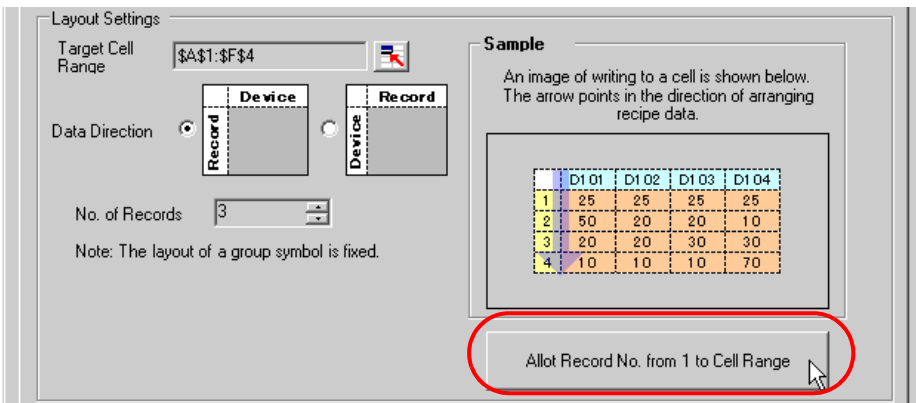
Layout Settings

Target Cell Range $A$1:$F$4

Data Direction

| | Device |
|---|---|
| Record | |

| | Record |
|---|---|
| Device | |

No. of Records 3

Note: The layout of a group symbol is fixed.

Sample

An image of writing to a cell is shown below. The arrow points in the direction of arranging recipe data.

| | D101 | D102 | D103 | D104 |
|---|---|---|---|---|
| 1 | 25 | 25 | 25 | 25 |
| 2 | 50 | 20 | 20 | 10 |
| 3 | 20 | 20 | 30 | 30 |
| 4 | 10 | 10 | 10 | 70 |

Allot Record No. from 1 to Cell Range